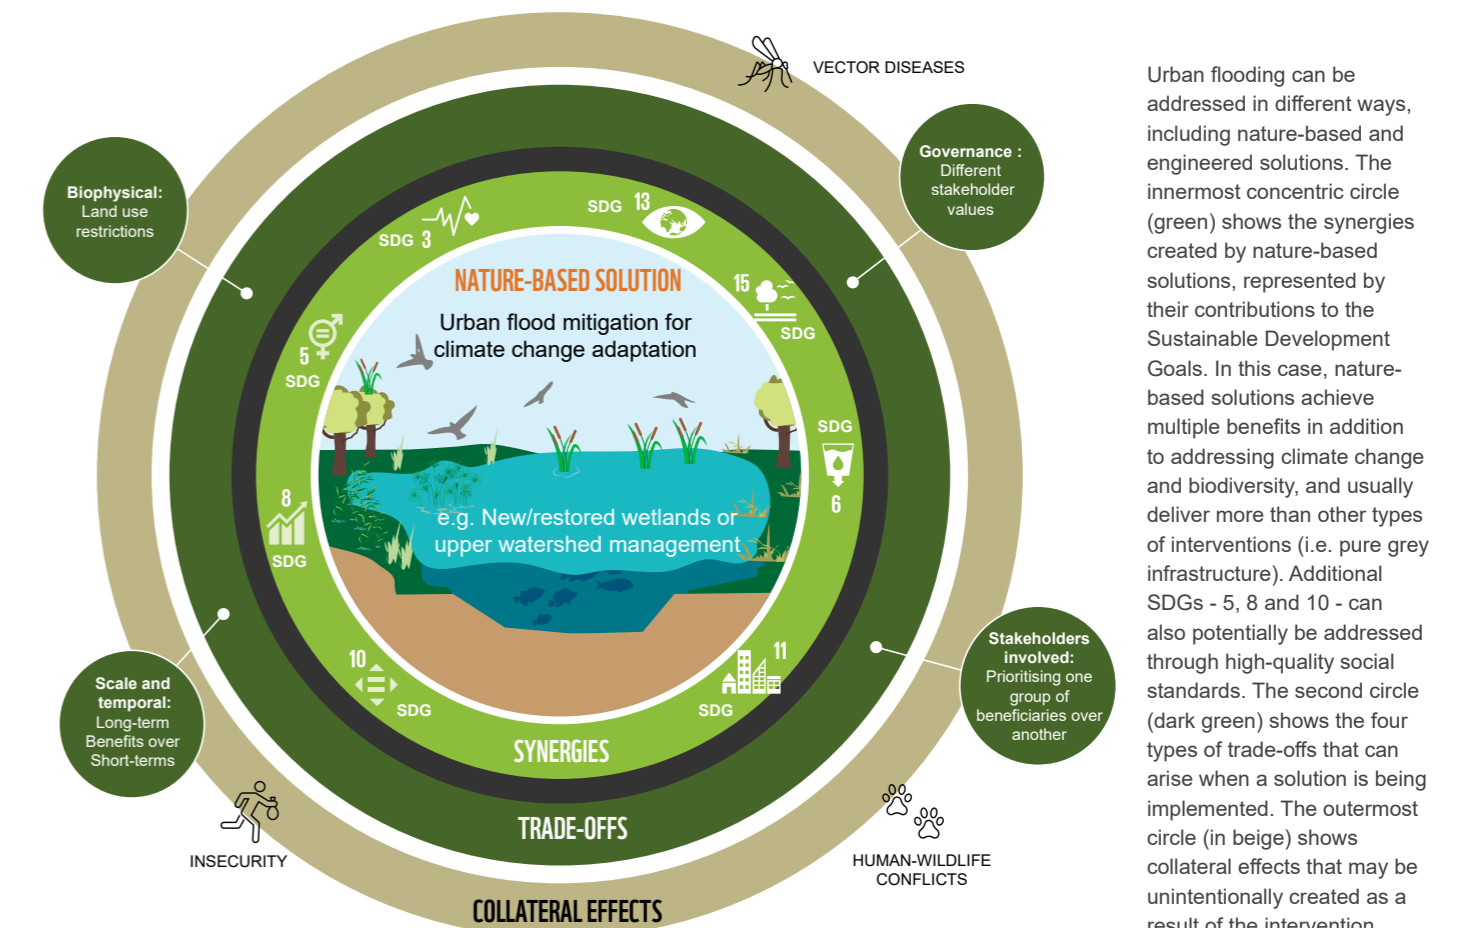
VECTOR DISEASES

Governance : Different stakeholder values

Biophysical: Land use restrictions

SDG 13

SDG 3

NATURE-BASED SOLUTION

Urban flood mitigation for climate change adaptation

15 SDG

5 SDG

SDG 6

8 SDG

e.g. New/restored wetlands or upper watershed management

10 SDG

11 SDG

SYNERGIES

TRADE-OFFS

COLLATERAL EFFECTS

Scale and temporal: Long-term Benefits over Short-terms

Stakeholders involved: Prioritising one group of beneficiaries over another

INSECURITY

HUMAN-WILDLIFE CONFLICTS

Urban flooding can be addressed in different ways, including nature-based and engineered solutions. The innermost concentric circle (green) shows the synergies created by nature-based solutions, represented by their contributions to the Sustainable Development Goals. In this case, nature-based solutions achieve multiple benefits in addition to addressing climate change and biodiversity, and usually deliver more than other types of interventions (i.e. pure grey infrastructure). Additional SDGs - 5, 8 and 10 - can also potentially be addressed through high-quality social standards. The second circle (dark green) shows the four types of trade-offs that can arise when a solution is being implemented. The outermost circle (in beige) shows collateral effects that may be unintentionally created as a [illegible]